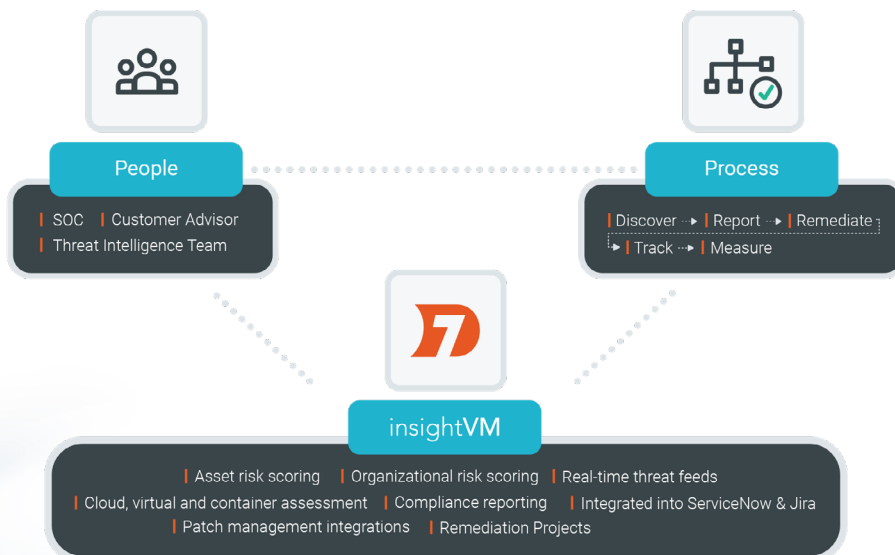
People

SOC Customer Advisor
Threat Intelligence Team

Process

Discover Report Remediate
Track Measure

insightVM

Asset risk scoring Organizational risk scoring Real-time threat feeds
Cloud, virtual and container assessment Compliance reporting Integrated into ServiceNow & Jira
Patch management integrations Remediation Projects